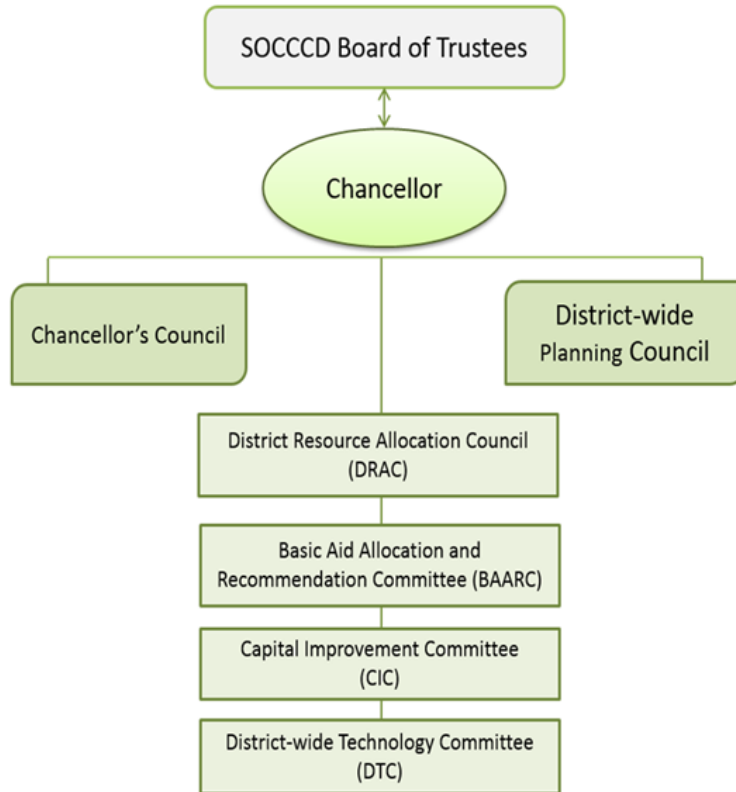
SOCCCD Board of Trustees

Chancellor

Chancellor’s Council

District-wide Planning Council

District Resource Allocation Council (DRAC)

Basic Aid Allocation and Recommendation Committee (BAARC)

Capital Improvement Committee (CIC)

District-wide Technology Committee (DTC)